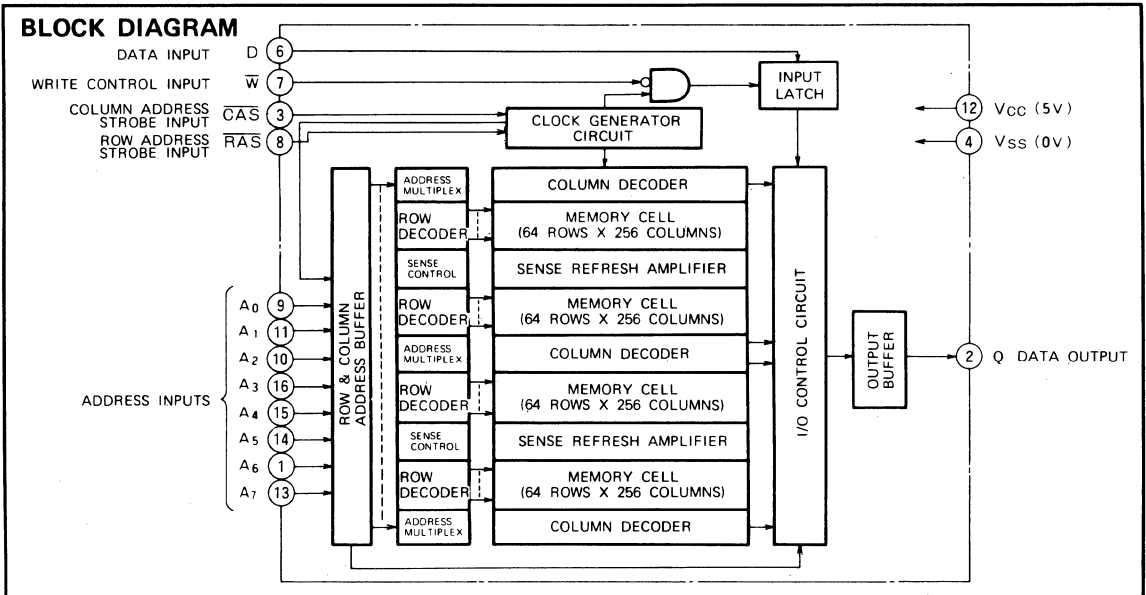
BLOCK DIAGRAM

DATA INPUT D 6

WRITE CONTROL INPUT $\overline{W}$ 7

COLUMN ADDRESS STROBE INPUT $\overline{CAS}$ 3

ROW ADDRESS STROBE INPUT $\overline{RAS}$ 8

INPUT LATCH

CLOCK GENERATOR CIRCUIT

12 $V_{CC}$ (5V)

4 $V_{SS}$ (0V)

ROW & COLUMN ADDRESS BUFFER

ADDRESS MULTIPLEX

COLUMN DECODER

ROW DECODER

MEMORY CELL (64 ROWS X 256 COLUMNS)

SENSE CONTROL

SENSE REFRESH AMPLIFIER

ROW DECODER

MEMORY CELL (64 ROWS X 256 COLUMNS)

ADDRESS MULTIPLEX

COLUMN DECODER

ROW DECODER

MEMORY CELL (64 ROWS X 256 COLUMNS)

SENSE CONTROL

SENSE REFRESH AMPLIFIER

ROW DECODER

MEMORY CELL (64 ROWS X 256 COLUMNS)

ADDRESS MULTIPLEX

COLUMN DECODER

I/O CONTROL CIRCUIT

OUTPUT BUFFER

2 Q DATA OUTPUT

ADDRESS INPUTS

$A_0$ 9

$A_1$ 11

$A_2$ 10

$A_3$ 16

$A_4$ 15

$A_5$ 14

$A_6$ 1

$A_7$ 13